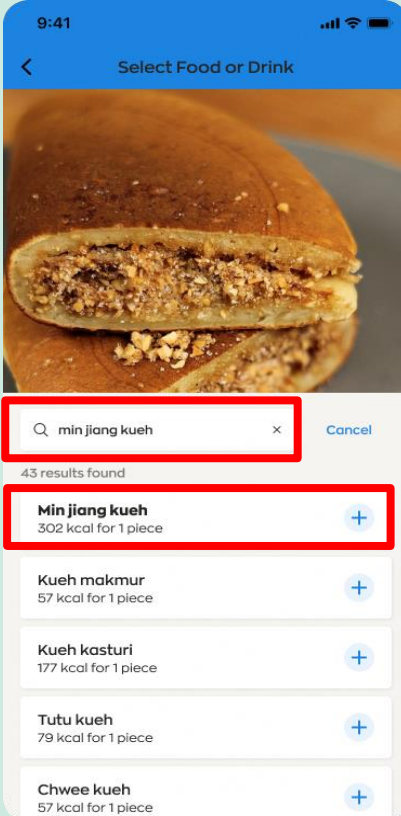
9:41

Select Food or Drink

min jiang kueh ×

Cancel

43 results found

Min jiang kueh
302 kcal for 1 piece

Kueh makmur
57 kcal for 1 piece

Kueh kasturi
177 kcal for 1 piece

Tutu kueh
79 kcal for 1 piece

Chwee kueh
57 kcal for 1 piece